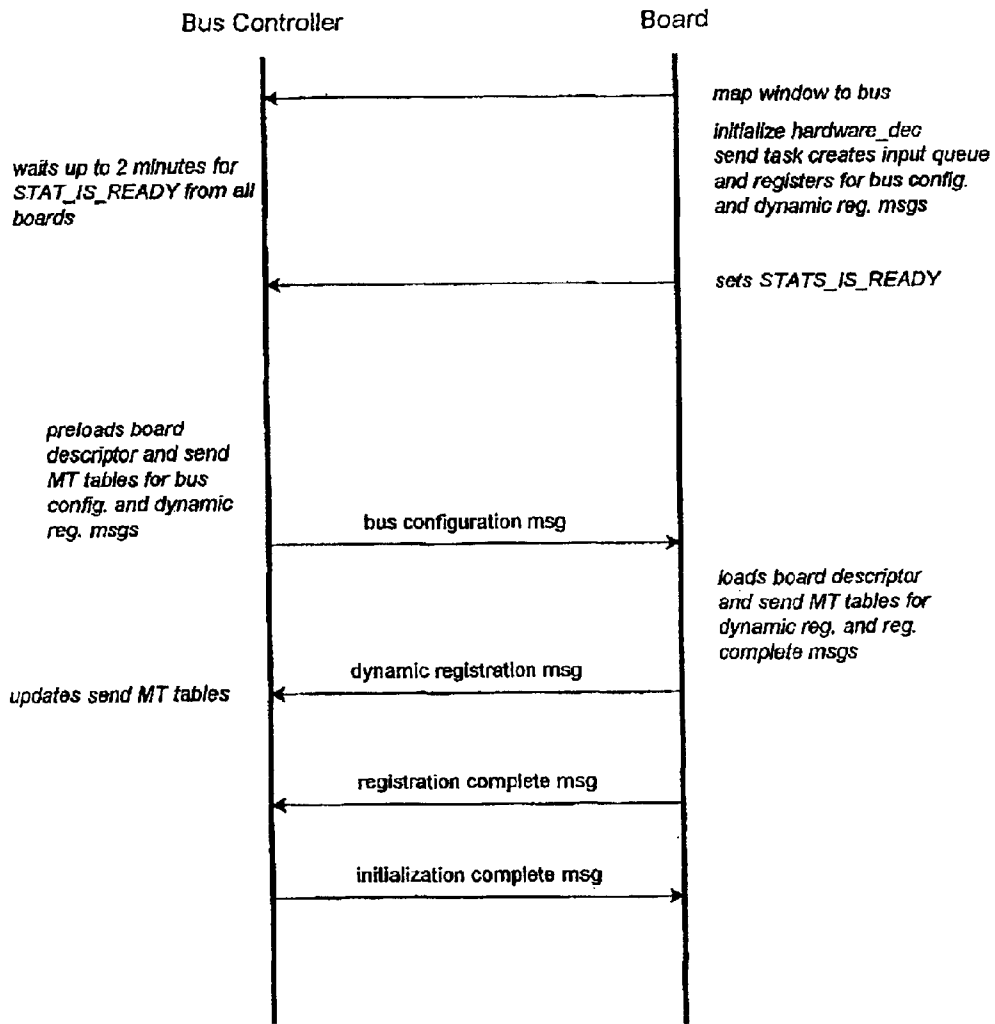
Bus Controller

Board

map window to bus

initialize hardware_dec
send task creates input queue and registers for bus config. and dynamic reg. msgs

waits up to 2 minutes for STAT_IS_READY from all boards

sets STATS_IS_READY

preloads board descriptor and send MT tables for bus config. and dynamic reg. msgs

bus configuration msg

loads board descriptor and send MT tables for dynamic reg. and reg. complete msgs

dynamic registration msg

updates send MT tables

registration complete msg

initialization complete msg